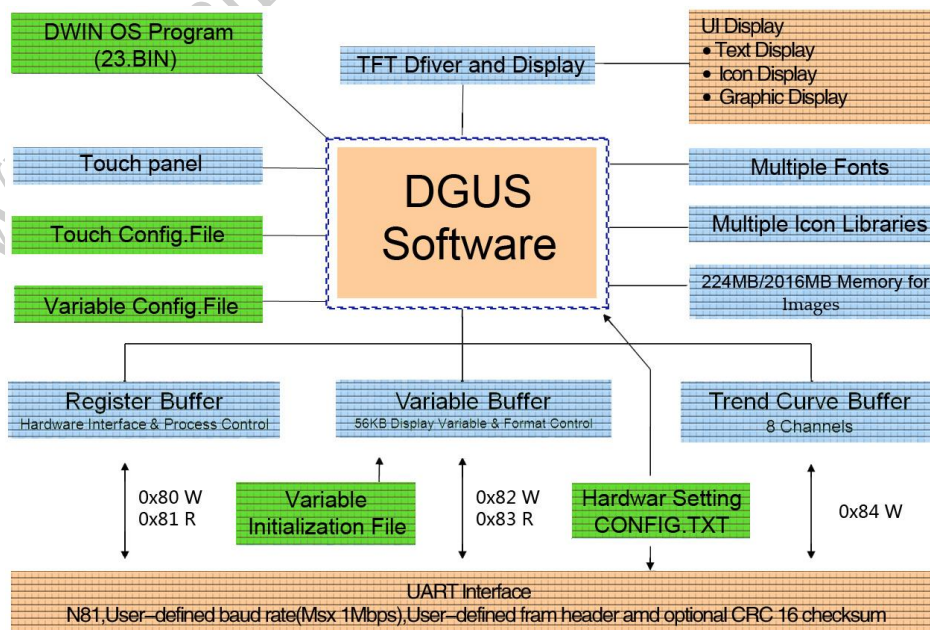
DWIN OS Program
(23.BIN)

TFT Dfiver and Display

UI Display
• Text Display
• Icon Display
• Graphic Display

Touch panel

DGUS
Software

Multiple Fonts

Touch Config.File

Multiple Icon Libraries

Variable Config.File

224MB/2016MB Memory for Images

Register Buffer
Hardware Interface & Process Control

Variable Buffer
56KB Display Variable & Format Control

Trend Curve Buffer
8 Channels

0x80 W
0x81 R

Variable
Initialization File

0x82 W
0x83 R

Hardwar Setting
CONFIG.TXT

0x84 W

UART Interface
N81,User–defined baud rate(Msx 1Mbps),User–defined fram header amd optional CRC 16 checksum